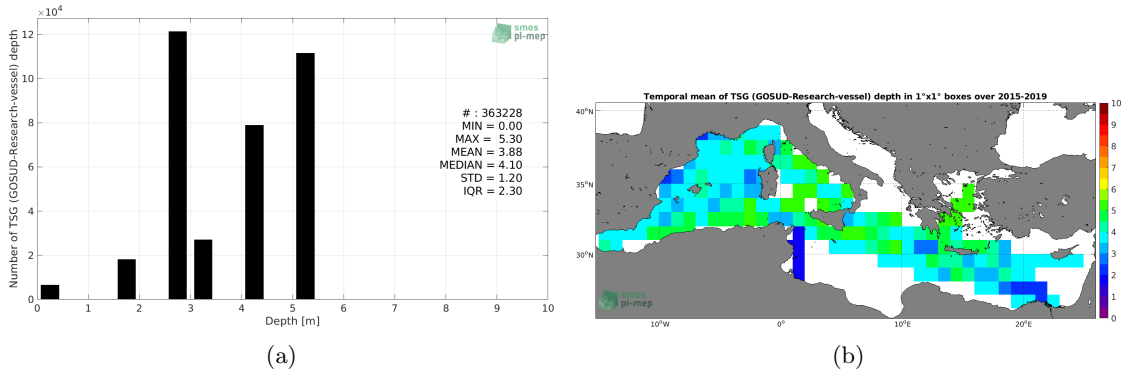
$\times10^4$
12
10
8
6
4
2
0
Number of TSG (GOSUD-Research-vessel) depth
smos
pi-mep
# : 363228
MIN = 0.00
MAX = 5.30
MEAN = 3.88
MEDIAN = 4.10
STD = 1.20
IQR = 2.30
0 1 2 3 4 5 6 7 8 9 10
Depth [m]
(a)

Temporal mean of TSG (GOSUD-Research-vessel) depth in 1°x1° boxes over 2015-2019
40°N
35°N
30°N
10°W
0°
10°E
20°E
smos
pi-mep
10
9
8
7
6
5
4
3
2
1
0
(b)